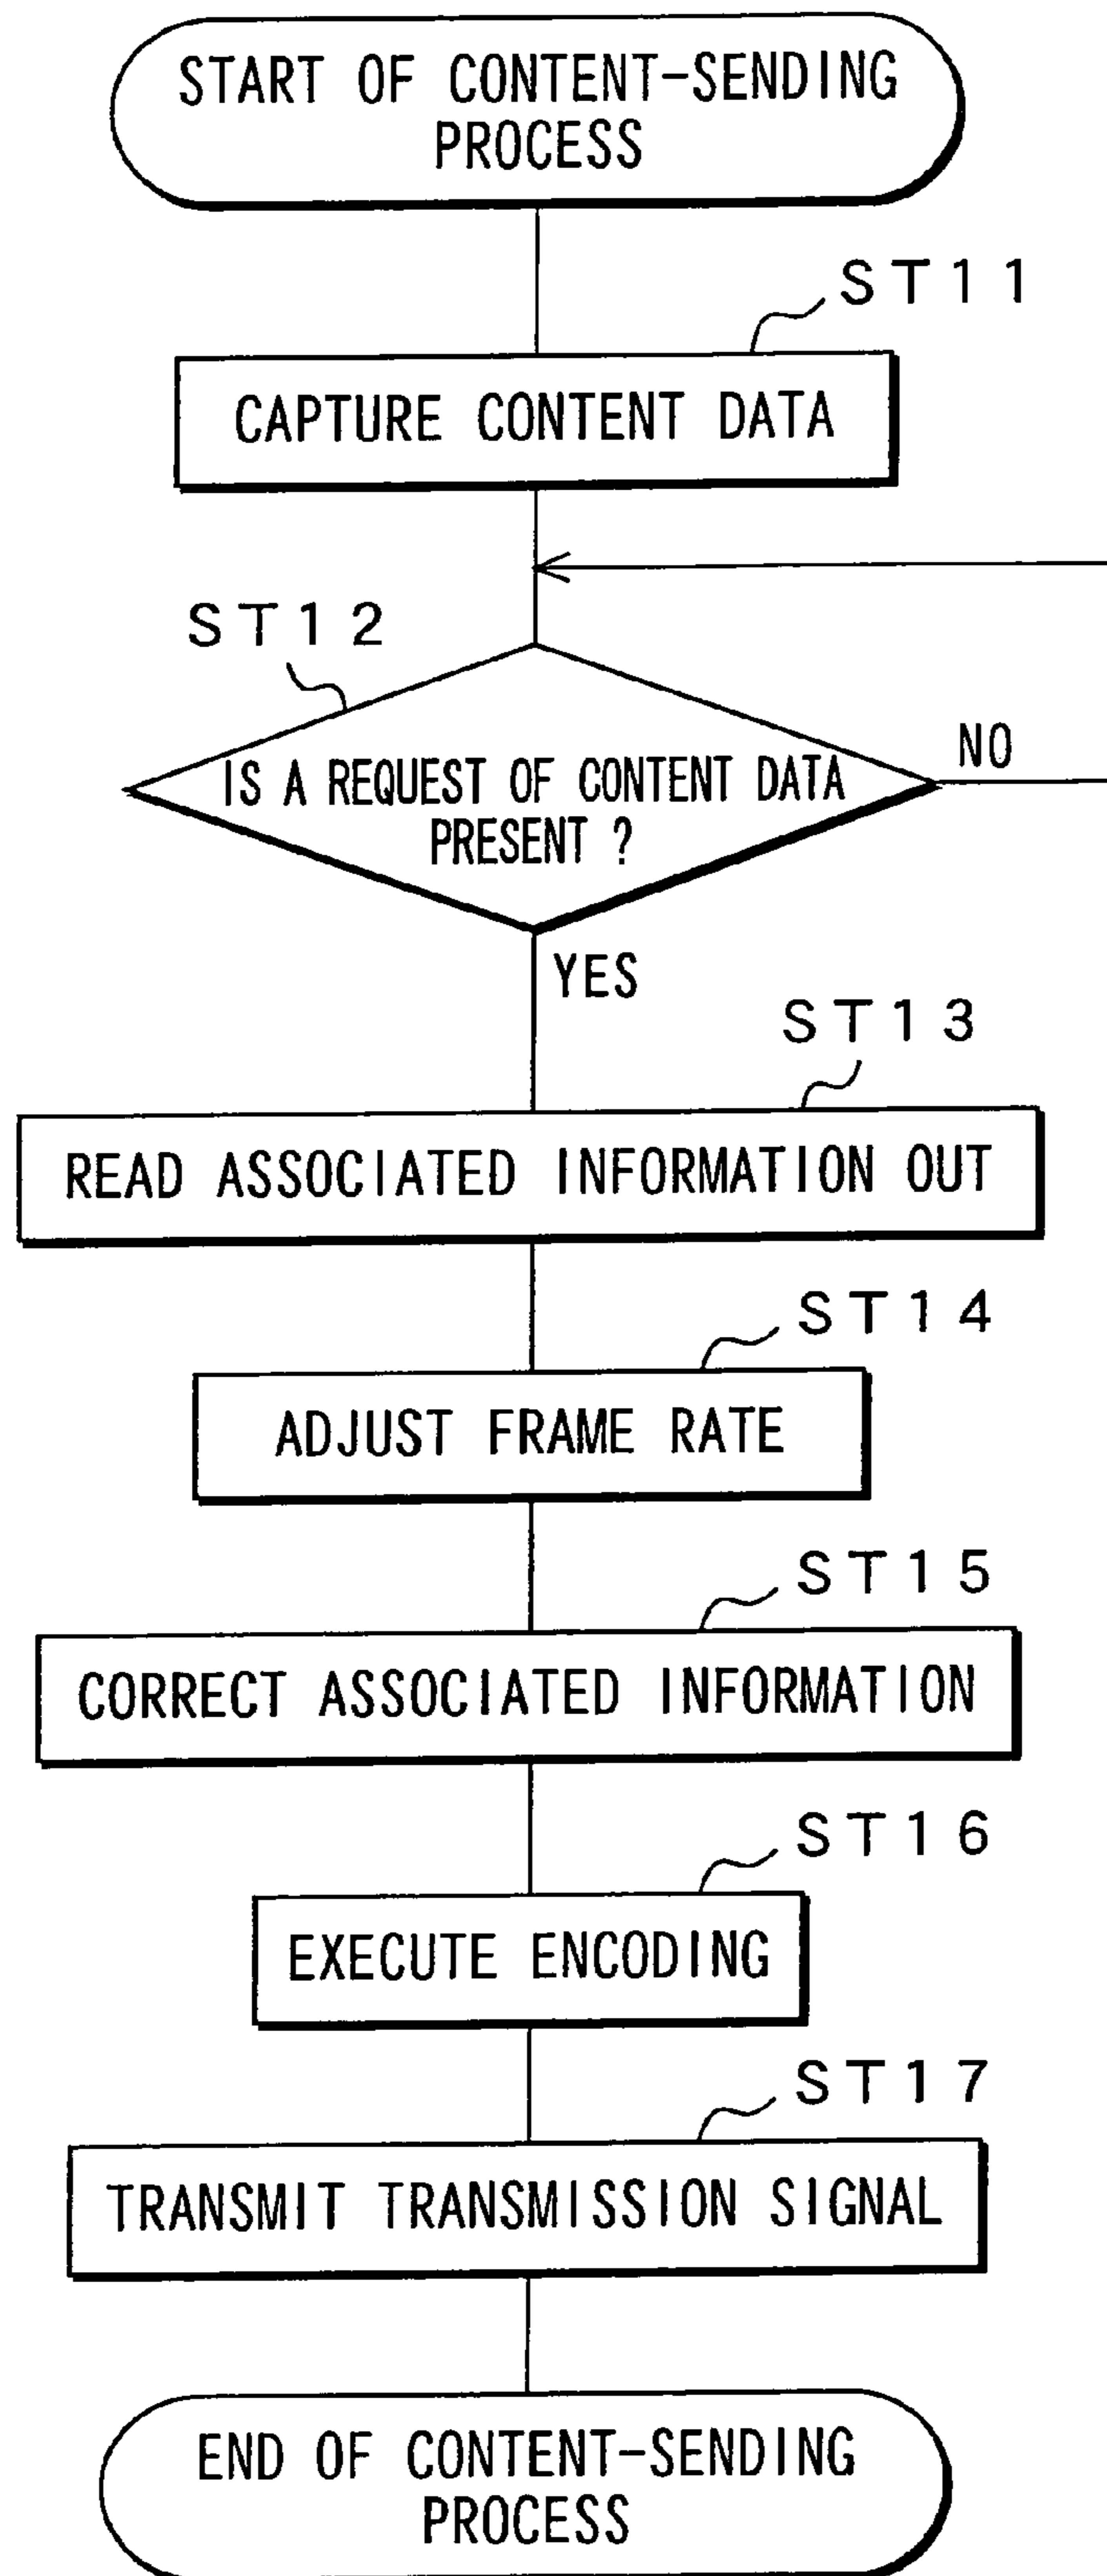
START OF CONTENT-SENDING PROCESS

ST11

CAPTURE CONTENT DATA

ST12

IS A REQUEST OF CONTENT DATA PRESENT ?

NO

YES

ST13

READ ASSOCIATED INFORMATION OUT

ST14

ADJUST FRAME RATE

ST15

CORRECT ASSOCIATED INFORMATION

ST16

EXECUTE ENCODING

ST17

TRANSMIT TRANSMISSION SIGNAL

END OF CONTENT-SENDING PROCESS